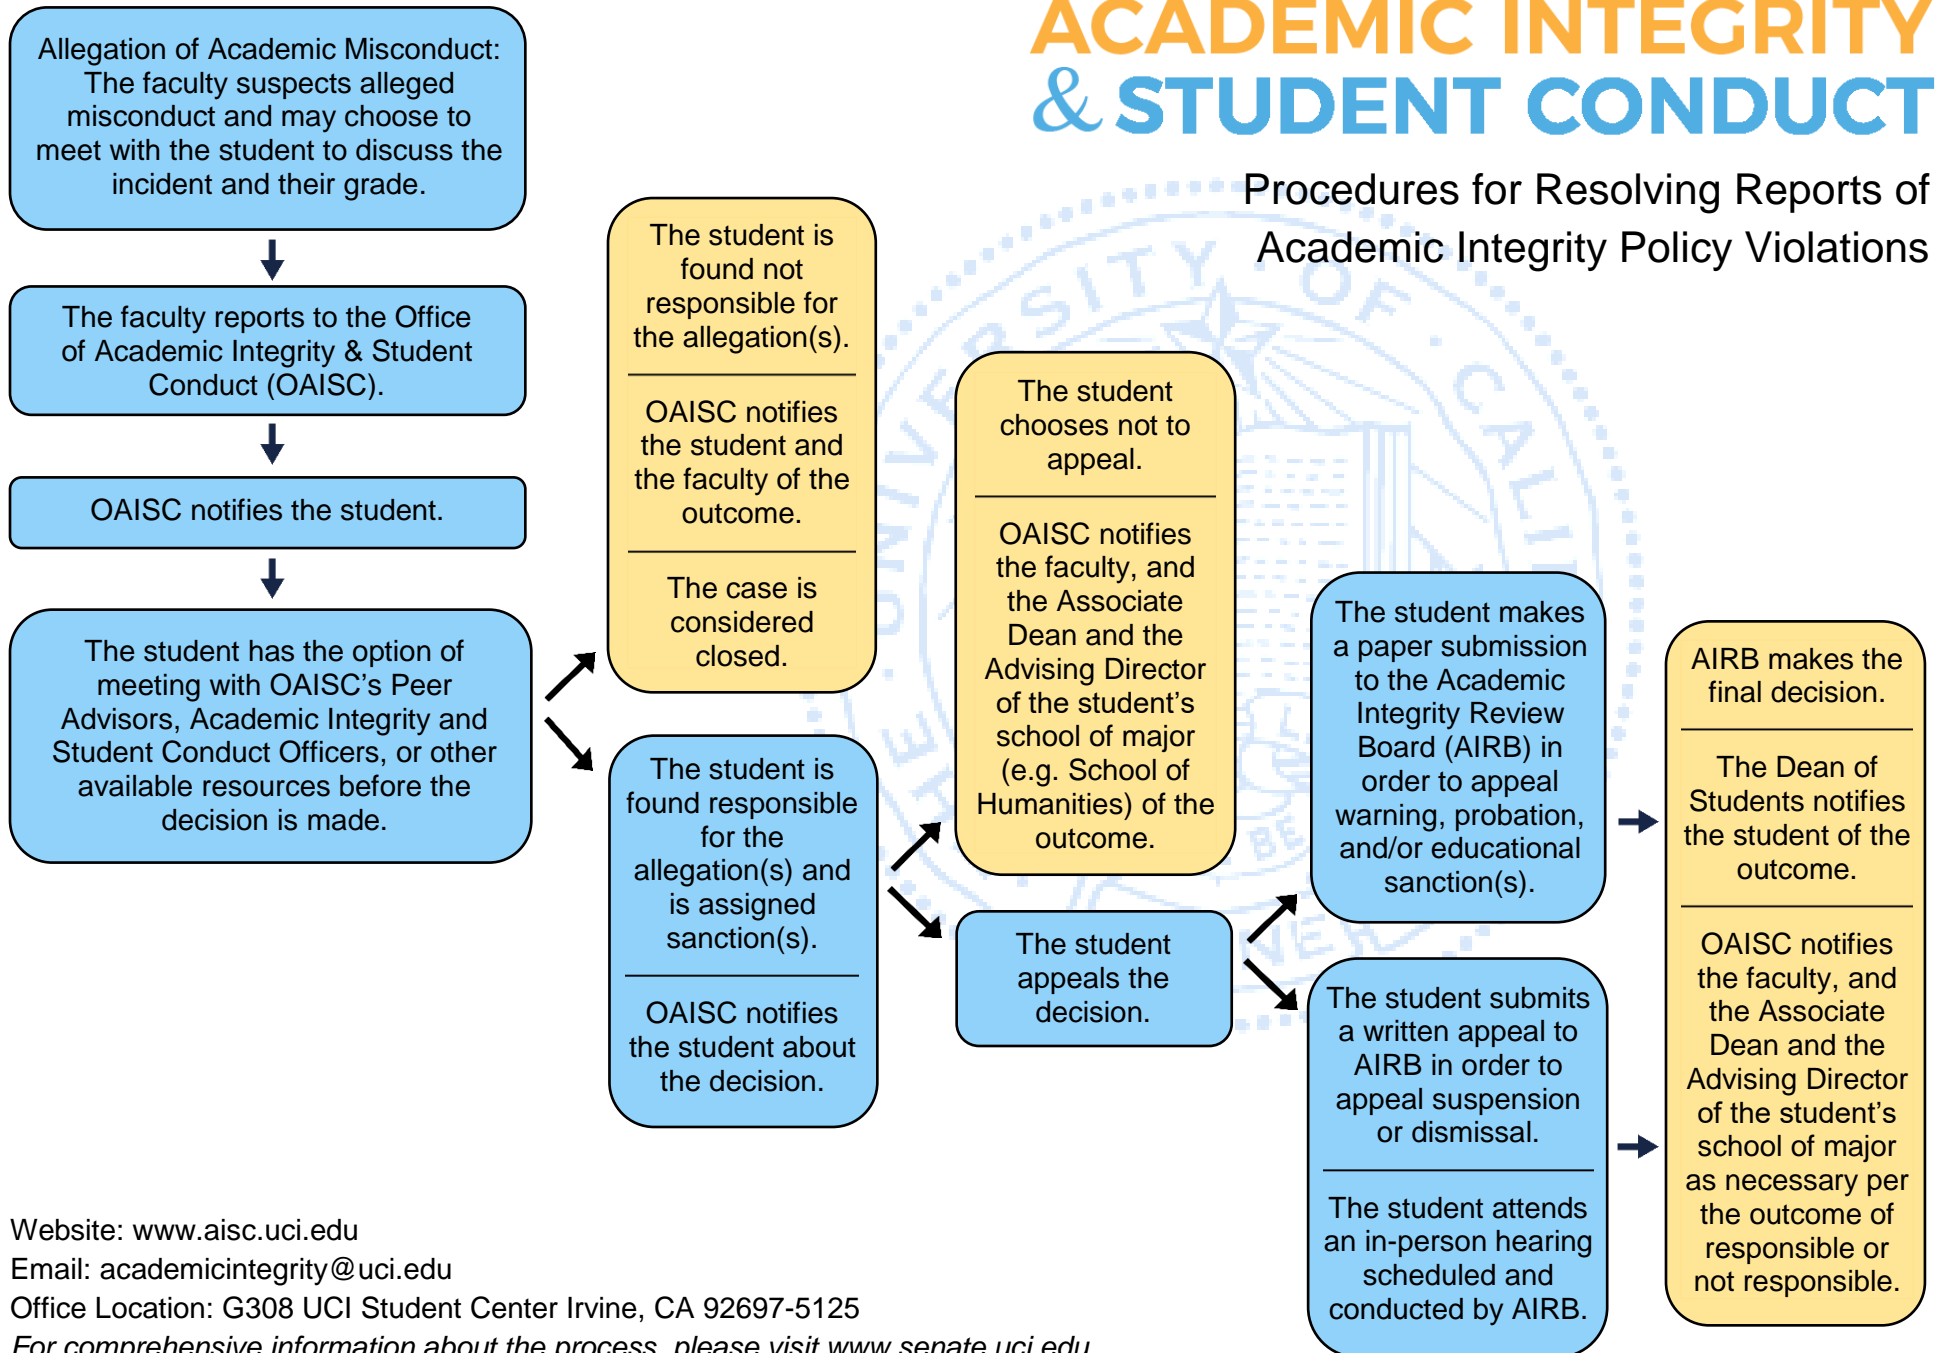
ACADEMIC INTEGRITY & STUDENT CONDUCT

Procedures for Resolving Reports of Academic Integrity Policy Violations

Allegation of Academic Misconduct: The faculty suspects alleged misconduct and may choose to meet with the student to discuss the incident and their grade.

The faculty reports to the Office of Academic Integrity & Student Conduct (OAISC).

OAISC notifies the student.

The student has the option of meeting with OAISC's Peer Advisors, Academic Integrity and Student Conduct Officers, or other available resources before the decision is made.

The student is found not responsible for the allegation(s).

OAISC notifies the student and the faculty of the outcome.

The case is considered closed.

The student is found responsible for the allegation(s) and is assigned sanction(s).

OAISC notifies the student about the decision.

The student chooses not to appeal.

OAISC notifies the faculty, and the Associate Dean and the Advising Director of the student's school of major (e.g. School of Humanities) of the outcome.

The student appeals the decision.

The student makes a paper submission to the Academic Integrity Review Board (AIRB) in order to appeal warning, probation, and/or educational sanction(s).

The student submits a written appeal to AIRB in order to appeal suspension or dismissal.

The student attends an in-person hearing scheduled and conducted by AIRB.

AIRB makes the final decision.

The Dean of Students notifies the student of the outcome.

OAISC notifies the faculty, and the Associate Dean and the Advising Director of the student's school of major as necessary per the outcome of responsible or not responsible.

Website: www.aisc.uci.edu
Email: academicintegrity@uci.edu
Office Location: G308 UCI Student Center Irvine, CA 92697-5125
For comprehensive information about the process, please visit www.senate.uci.edu